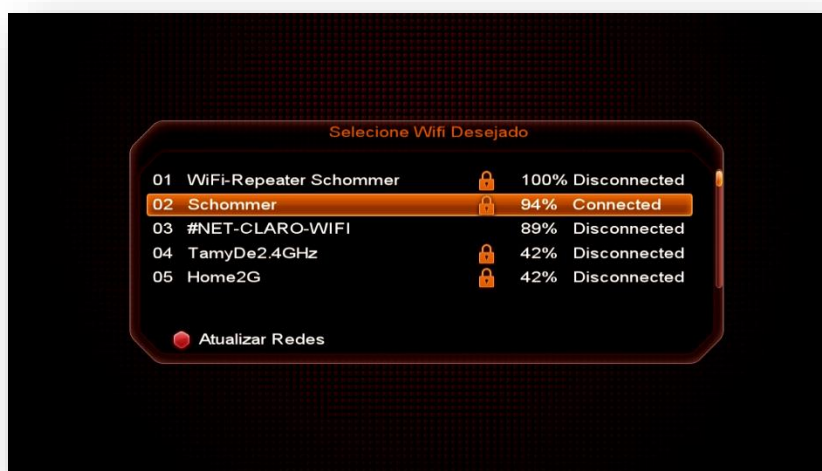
Selecione Wifi Desejado

| | | | |
|---|---|---|---|
| 01 | WiFi-Repeater Schommer | 100% | Disconnected |
| 02 | Schommer | 94% | Connected |
| 03 | #NET-CLARO-WIFI | 89% | Disconnected |
| 04 | TamyDe2.4GHz | 42% | Disconnected |
| 05 | Home2G | 42% | Disconnected |

Atualizar Redes